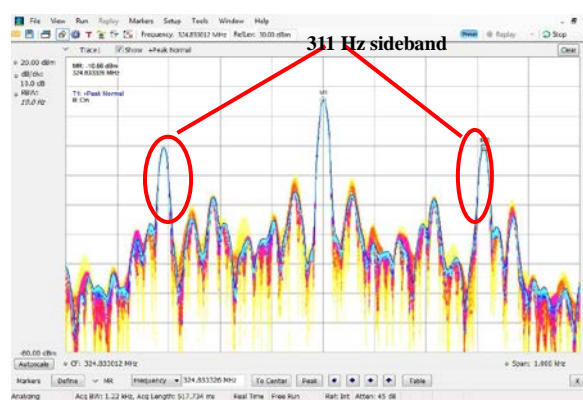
File View Run Replay Markers Setup Tools Window Help

Frequency: 324.833012 MHz RefLev: 30.00 dBm

Preset Replay Stop

Trace 1 Show +Peak Normal

Clear

311 Hz sideband

20.00 dBm

dB/div 13.0 dB

RBW: 15.0 Hz

MR: -10.66 dBm 324.833326 MHz

T1: +Peak Normal
R: On

-80.00 dBm

Autoscale

CF: 324.833012 MHz

Span: 1.000 kHz

Markers Define MR Frequency 324.833326 MHz To Center Peak Table

Analyzing Acq BW: 1.22 kHz, Acq Length: 517.734 ms Real Time Free Run Ref: Int Atten: 45 dB